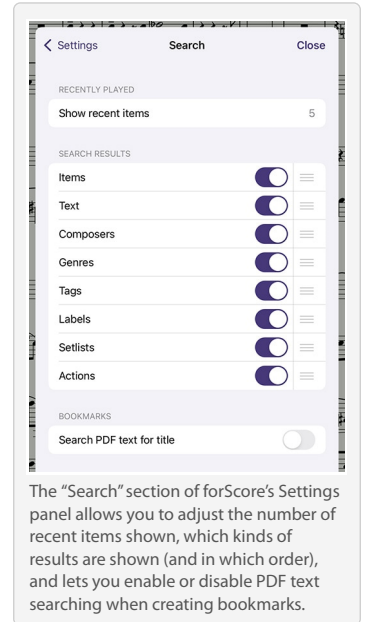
< Settings
Search
Close

RECENTLY PLAYED

Show recent items 5

SEARCH RESULTS

Items

Text

Composers

Genres

Tags

Labels

Setlists

Actions

BOOKMARKS

Search PDF text for title

The “Search” section of forScore’s Settings panel allows you to adjust the number of recent items shown, which kinds of results are shown (and in which order), and lets you enable or disable PDF text searching when creating bookmarks.